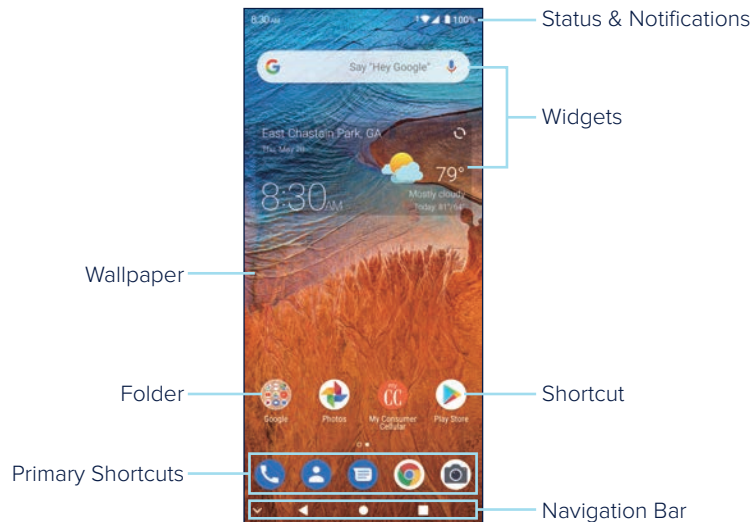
8:30 AM
100%
Status & Notifications
G
Say "Hey Google"
Widgets
East Chastain Park, GA
Thu, May 20
8:30 AM
79°
Mostly cloudy
Today 81°/64°
Wallpaper
Folder
Google
Photos
My Consumer Cellular
Play Store
Shortcut
Primary Shortcuts
Navigation Bar